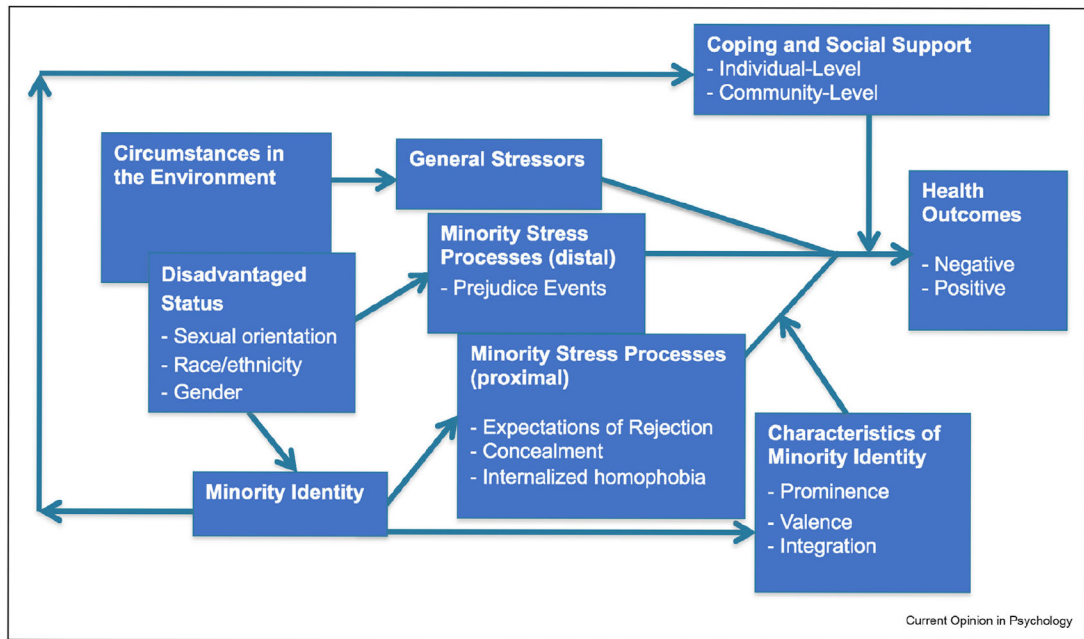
Coping and Social Support
- Individual-Level
- Community-Level

Circumstances in the Environment

General Stressors

Health Outcomes
- Negative
- Positive

Minority Stress Processes (distal)
- Prejudice Events

Disadvantaged Status
- Sexual orientation
- Race/ethnicity
- Gender

Minority Stress Processes (proximal)
- Expectations of Rejection
- Concealment
- Internalized homophobia

Characteristics of Minority Identity
- Prominence
- Valence
- Integration

Minority Identity

Current Opinion in Psychology